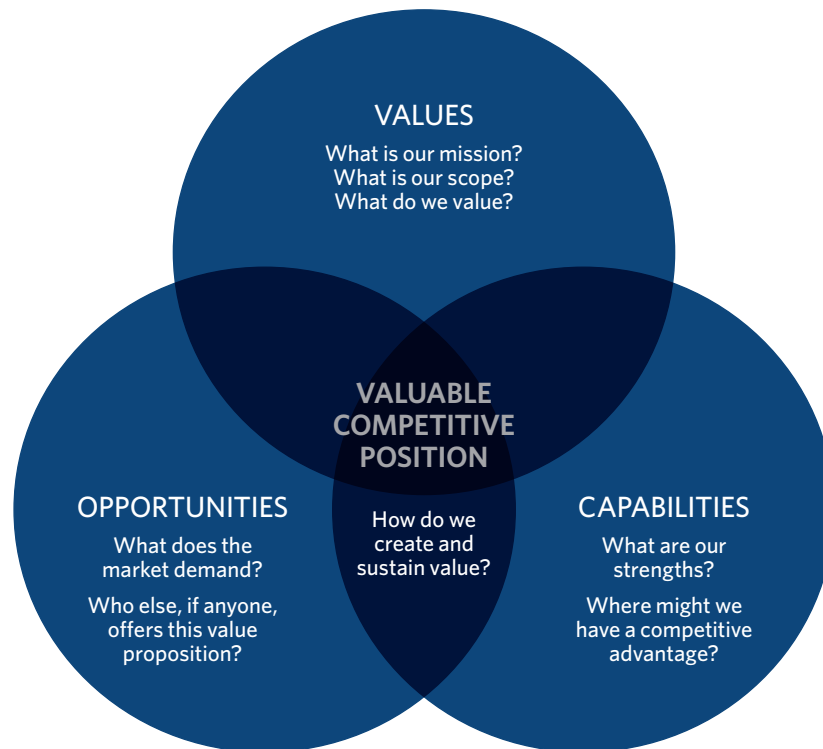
VALUES
What is our mission?
What is our scope?
What do we value?

VALUABLE COMPETITIVE POSITION

How do we create and sustain value?

OPPORTUNITIES
What does the market demand?
Who else, if anyone, offers this value proposition?

CAPABILITIES
What are our strengths?
Where might we have a competitive advantage?